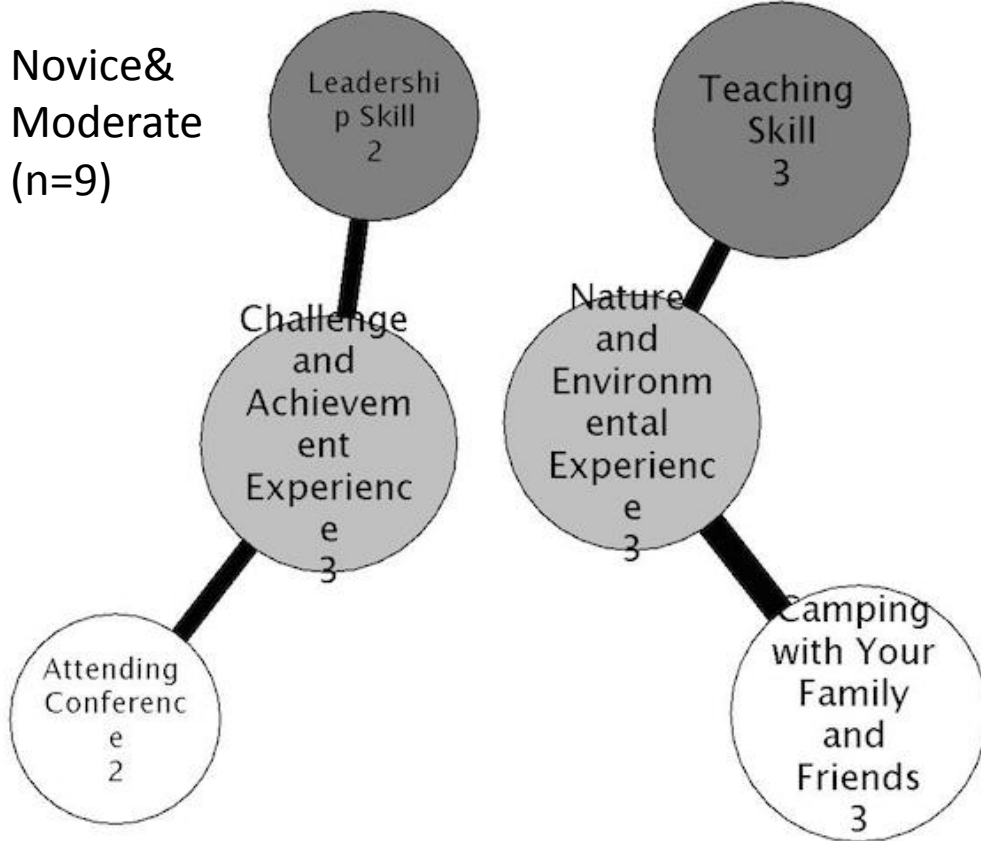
Novice&
Moderate
(n=9)

Leadership Skill
2

Teaching
Skill
3

Challenge
and
Achievement
Experience
3

Nature
and
Environmental
Experience
3

Attending
Conference
2

Camping
with Your
Family
and
Friends
3